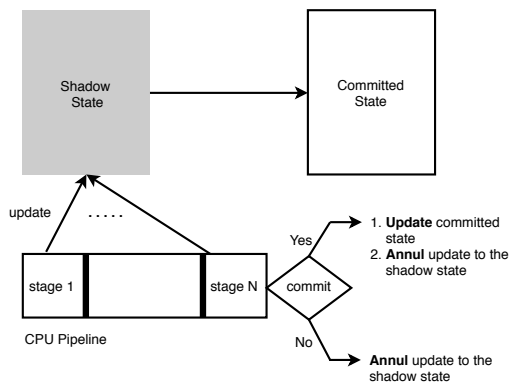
Shadow State

Committed State

update

.....

stage 1

stage N

commit

Yes

1. **Update** committed state
2. **Annul** update to the shadow state

No

**Annul** update to the shadow state

CPU Pipeline